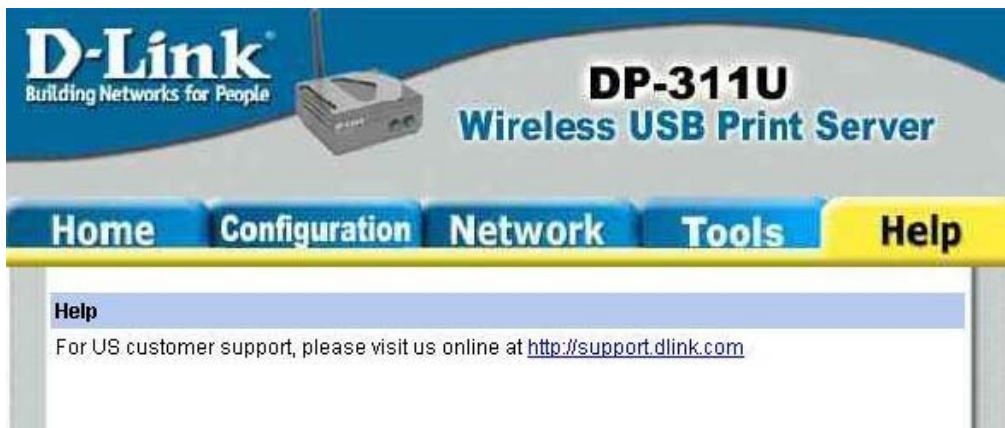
D-Link
Building Networks for People

D-Link

DP-311U
Wireless USB Print Server

Home Configuration Network Tools Help

Help

For US customer support, please visit us online at http://support.dlink.com